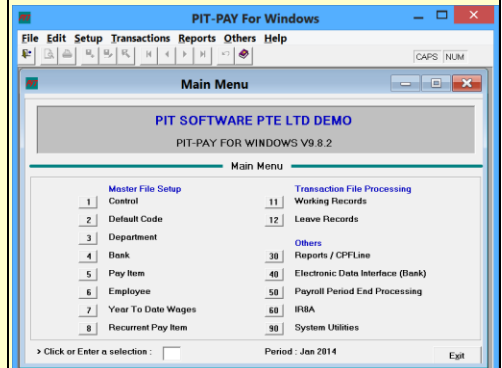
PIT-PAY For Windows

File Edit Setup Transactions Reports Others Help

CAPS NUM

Main Menu

PIT SOFTWARE PTE LTD DEMO

PIT-PAY FOR WINDOWS V9.8.2

Main Menu

Master File Setup

1 Control

2 Default Code

3 Department

4 Bank

5 Pay Item

6 Employee

7 Year To Date Wages

8 Recurrent Pay Item

Transaction File Processing

11 Working Records

12 Leave Records

Others

30 Reports / CPFLine

40 Electronic Data Interface (Bank)

50 Payroll Period End Processing

60 IR8A

90 System Utilities

> Click or Enter a selection :

Period : Jan 2014

Exit